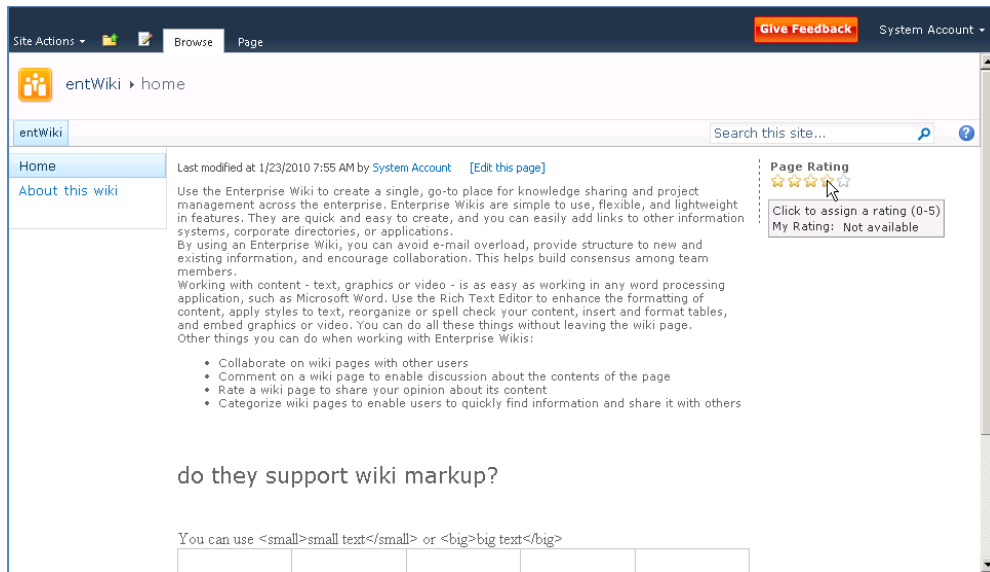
Site Actions ▾ Browse Page Give Feedback System Account ▾

entWiki ▸ home

entWiki Search this site...

Home
About this wiki

Last modified at 1/23/2010 7:55 AM by System Account [Edit this page]

Use the Enterprise Wiki to create a single, go-to place for knowledge sharing and project management across the enterprise. Enterprise Wikis are simple to use, flexible, and lightweight in features. They are quick and easy to create, and you can easily add links to other information systems, corporate directories, or applications.
By using an Enterprise Wiki, you can avoid e-mail overload, provide structure to new and existing information, and encourage collaboration. This helps build consensus among team members.
Working with content - text, graphics or video - is as easy as working in any word processing application, such as Microsoft Word. Use the Rich Text Editor to enhance the formatting of content, apply styles to text, reorganize or spell check your content, insert and format tables, and embed graphics or video. You can do all these things without leaving the wiki page.
Other things you can do when working with Enterprise Wikis:

- Collaborate on wiki pages with other users
- Comment on a wiki page to enable discussion about the contents of the page
- Rate a wiki page to share your opinion about its content
- Categorize wiki pages to enable users to quickly find information and share it with others

Page Rating
Click to assign a rating (0-5)
My Rating: Not available

do they support wiki markup?

You can use <small>small text</small> or <big>big text</big>